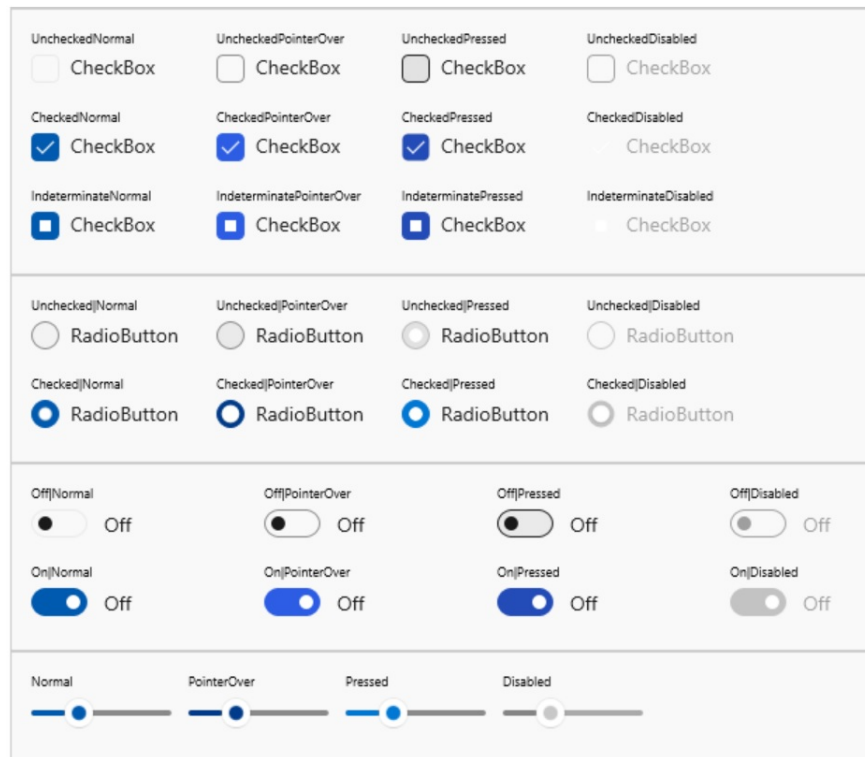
UncheckedNormal
CheckBox

UncheckedPointerOver
CheckBox

UncheckedPressed
CheckBox

UncheckedDisabled
CheckBox

CheckedNormal
CheckBox

CheckedPointerOver
CheckBox

CheckedPressed
CheckBox

CheckedDisabled
CheckBox

IndeterminateNormal
CheckBox

IndeterminatePointerOver
CheckBox

IndeterminatePressed
CheckBox

IndeterminateDisabled
CheckBox

Unchecked|Normal
RadioButton

Unchecked|PointerOver
RadioButton

Unchecked|Pressed
RadioButton

Unchecked|Disabled
RadioButton

Checked|Normal
RadioButton

Checked|PointerOver
RadioButton

Checked|Pressed
RadioButton

Checked|Disabled
RadioButton

Off|Normal
Off

Off|PointerOver
Off

Off|Pressed
Off

Off|Disabled
Off

On|Normal
Off

On|PointerOver
Off

On|Pressed
Off

On|Disabled
Off

Normal

PointerOver

Pressed

Disabled